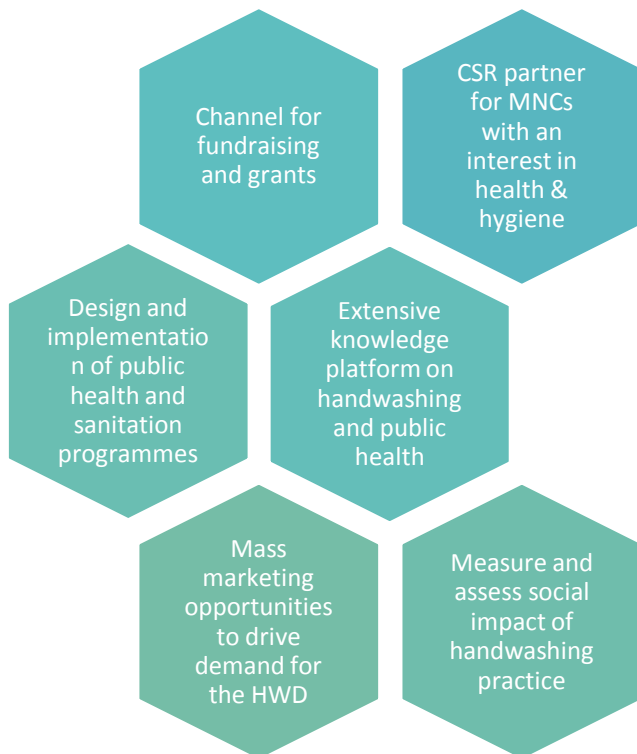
Channel for fundraising and grants

CSR partner for MNCs with an interest in health & hygiene

Design and implementatio n of public health and sanitation programmes

Extensive knowledge platform on handwashing and public health

Mass marketing opportunities to drive demand for the HWD

Measure and assess social impact of handwashing practice